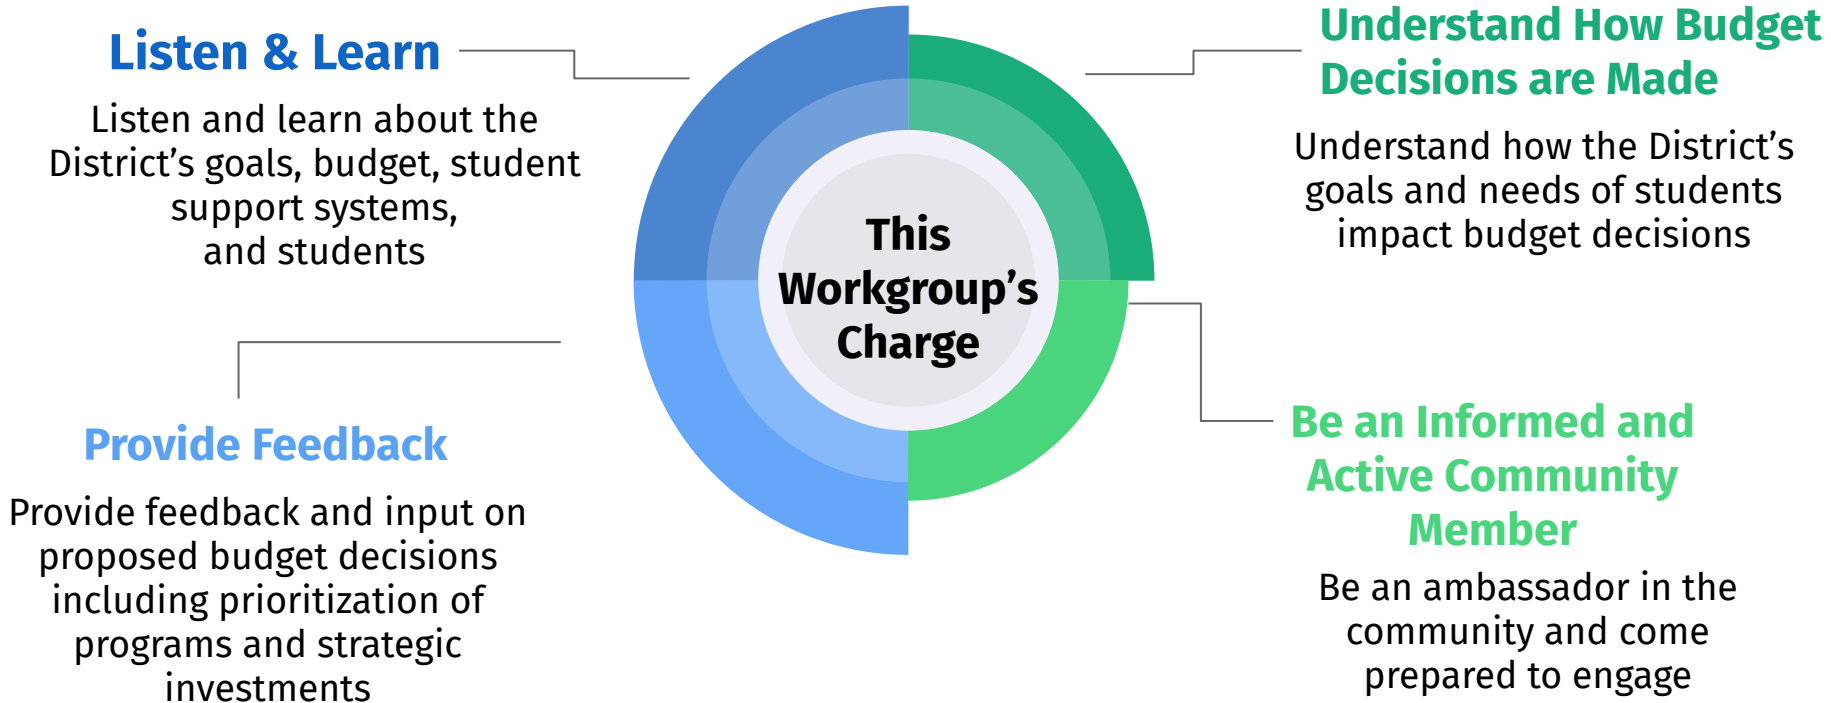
Listen & Learn

Listen and learn about the District’s goals, budget, student support systems, and students

This Workgroup’s Charge

Understand How Budget Decisions are Made

Understand how the District’s goals and needs of students impact budget decisions

Provide Feedback

Provide feedback and input on proposed budget decisions including prioritization of programs and strategic investments

Be an Informed and Active Community Member

Be an ambassador in the community and come prepared to engage